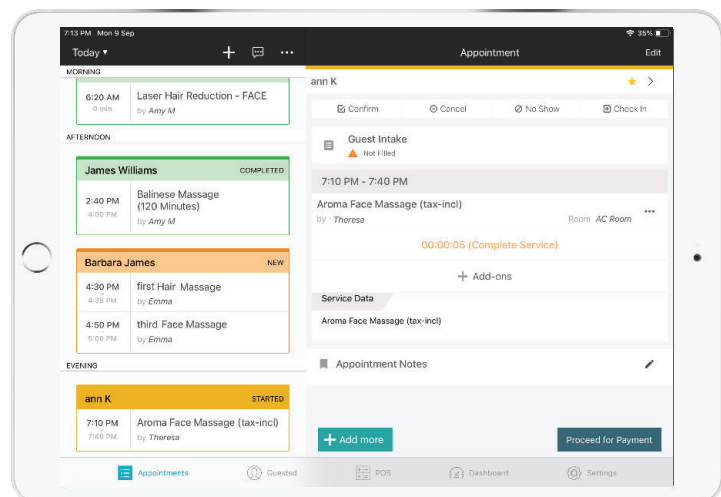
7:13 PM Mon 9 Sep

35%

Today ▾

+

...

Appointment

Edit

MORNING

6:20 AM
0 min

Laser Hair Reduction - FACE
by Amy M

AFTERNOON

James Williams

COMPLETED

2:40 PM
4:00 PM

Balinese Massage (120 Minutes)
by Amy M

Barbara James

NEW

4:30 PM
4:35 PM

first Hair Massage
by Emma

4:50 PM
5:00 PM

third Face Massage
by Emma

EVENING

ann K

STARTED

7:10 PM
7:40 PM

Aroma Face Massage (tax-incl)
by Theresa

ann K

Confirm

Cancel

No Show

Check In

Guest Intake

Not Filled

7:10 PM - 7:40 PM

Aroma Face Massage (tax-incl)

by Theresa

Room AC Room

...

00:00:05 (Complete Service)

+ Add-ons

Service Data

Aroma Face Massage (tax-incl)

Appointment Notes

+ Add more

Proceed for Payment

Appointments

Guested

POS

Dashboard

Settings